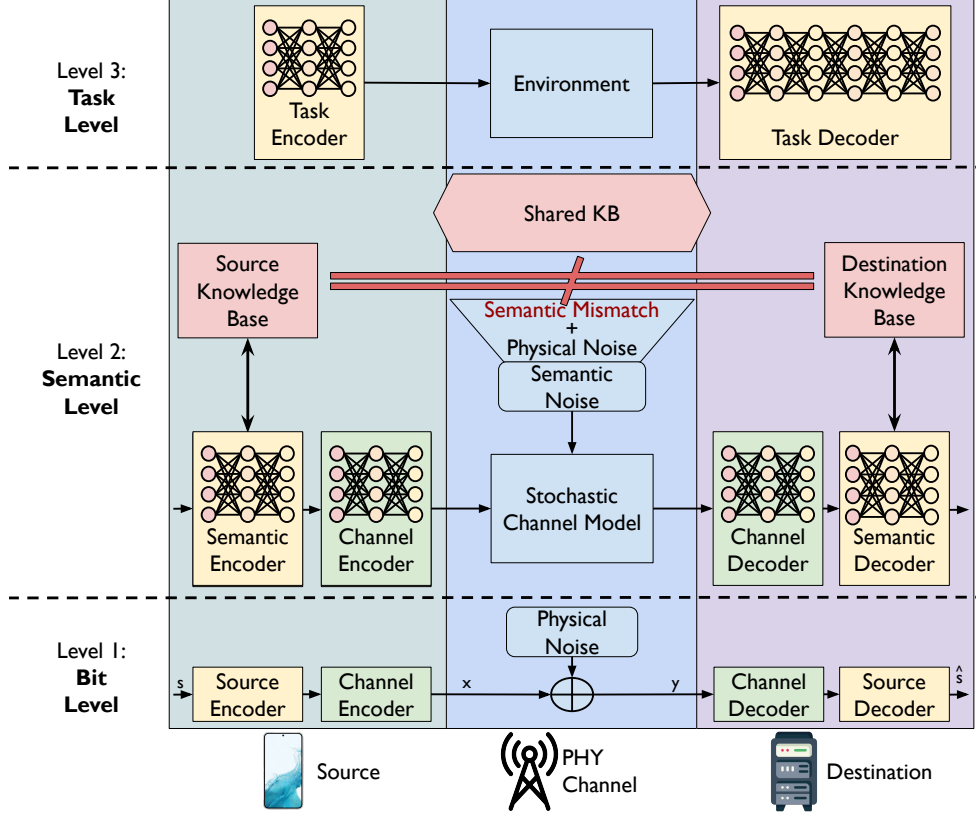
Level 3:
**Task Level**

Task Encoder

Environment

Task Decoder

Shared KB

Source Knowledge Base

Destination Knowledge Base

Level 2:
**Semantic Level**

Semantic Mismatch
+
Physical Noise

Semantic Noise

Semantic Encoder

Channel Encoder

Stochastic Channel Model

Channel Decoder

Semantic Decoder

Level 1:
**Bit Level**

Physical Noise

s

Source Encoder

Channel Encoder

x

y

Channel Decoder

Source Decoder

$\hat{s}$

Source

PHY Channel

Destination